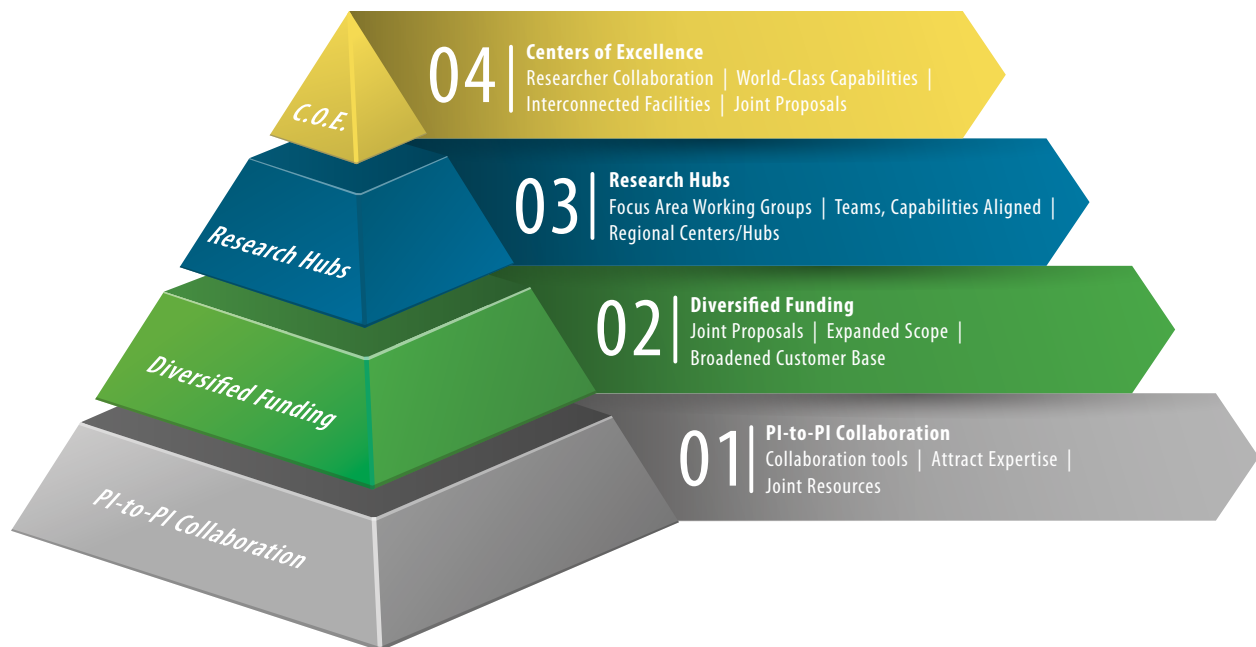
C.O.E.

04 Centers of Excellence
Researcher Collaboration | World-Class Capabilities | Interconnected Facilities | Joint Proposals

Research Hubs

03 Research Hubs
Focus Area Working Groups | Teams, Capabilities Aligned | Regional Centers/Hubs

Diversified Funding

02 Diversified Funding
Joint Proposals | Expanded Scope | Broadened Customer Base

PI-to-PI Collaboration

01 PI-to-PI Collaboration
Collaboration tools | Attract Expertise | Joint Resources